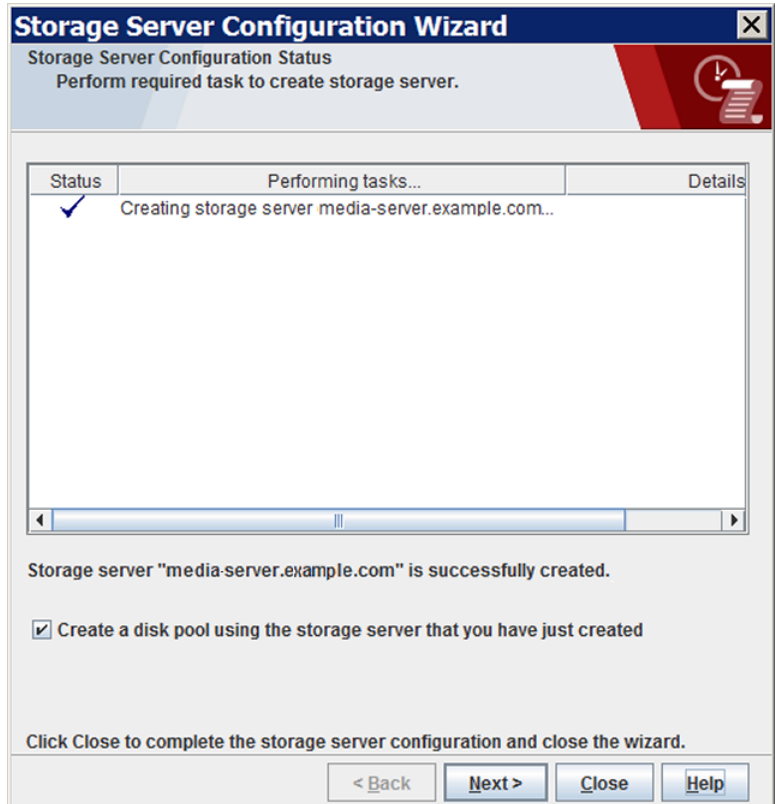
Storage Server Configuration Wizard

Storage Server Configuration Status
Perform required task to create storage server.

| Status | Performing tasks... | Details |
|---|---|---|
| ✓ | Creating storage server media-server.example.com... | |

Storage server "media-server.example.com" is successfully created.

☑ Create a disk pool using the storage server that you have just created

Click Close to complete the storage server configuration and close the wizard.

< Back   Next >   Close   Help